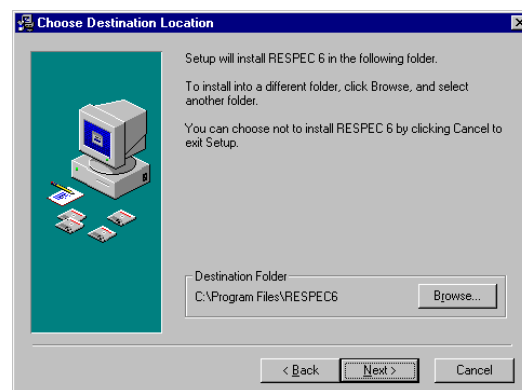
Choose Destination Location

Setup will install RESPEC 6 in the following folder.

To install into a different folder, click Browse, and select another folder.

You can choose not to install RESPEC 6 by clicking Cancel to exit Setup.

Destination Folder

C:\Program Files\RESPEC6

Browse...

< Back

Next >

Cancel